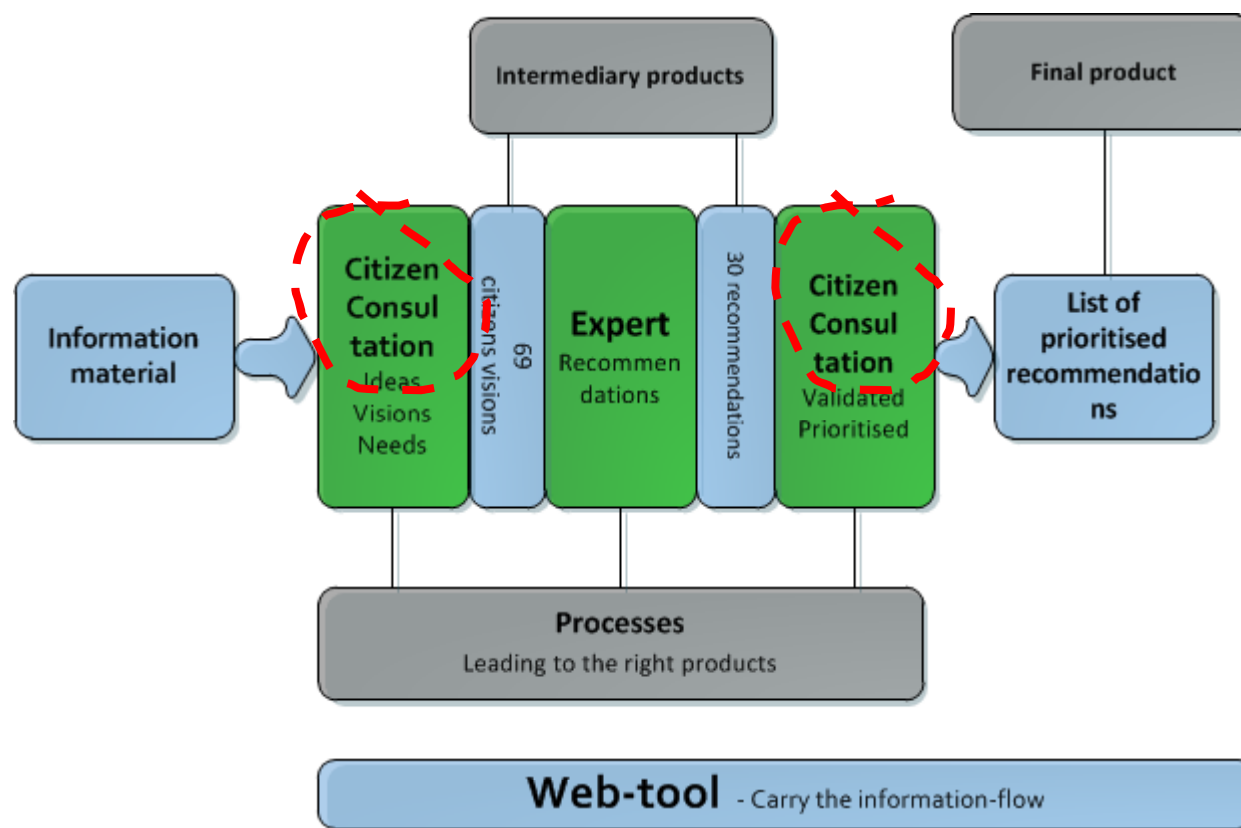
Intermediary products

Final product

Information material

Citizen Consultation
Ideas
Visions
Needs

69 citizens visions

Expert
Recommendations

30 recommendations

Citizen Consultation
Validated
Prioritised

List of prioritised recommendations

Processes
Leading to the right products

Web-tool - Carry the information-flow